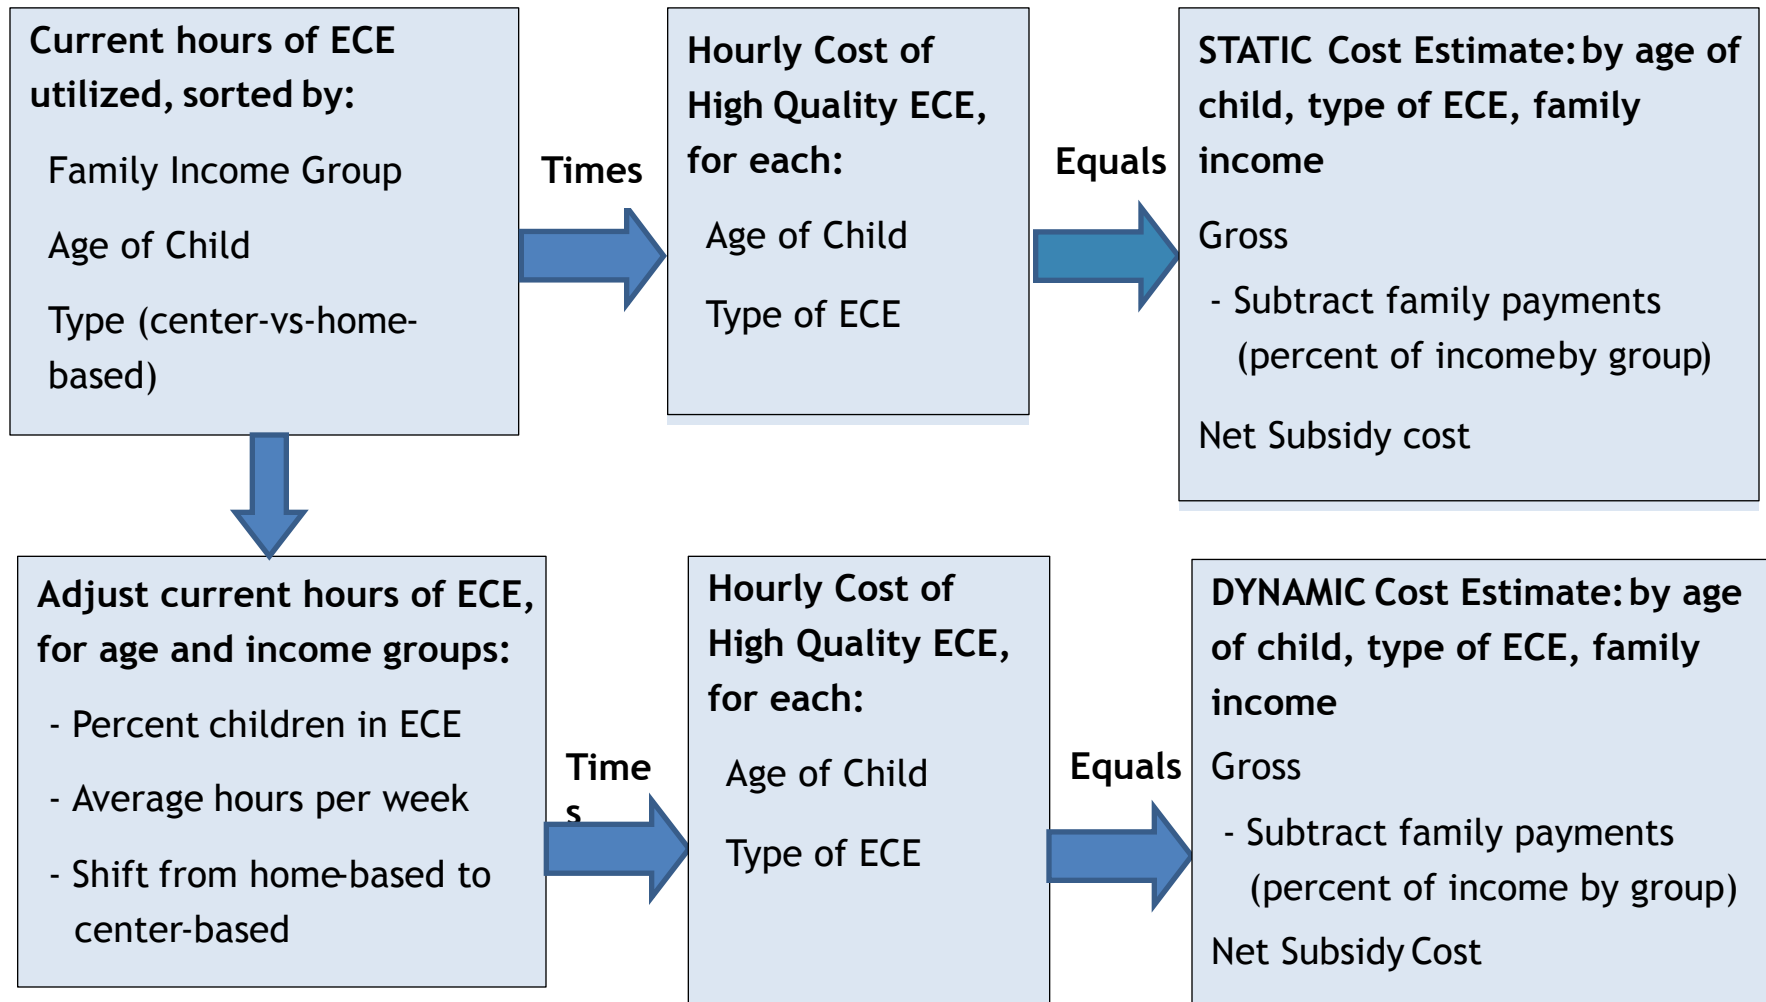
Current hours of ECE utilized, sorted by:

Family Income Group

Age of Child

Type (center-vs-home-based)

Times

Hourly Cost of High Quality ECE, for each:

Age of Child

Type of ECE

Equals

STATIC Cost Estimate: by age of child, type of ECE, family income

Gross

- Subtract family payments (percent of incomeby group)

Net Subsidy cost

Adjust current hours of ECE, for age and income groups:

- Percent children in ECE

- Average hours per week

- Shift from home-based to center-based

Time s

Hourly Cost of High Quality ECE, for each:

Age of Child

Type of ECE

Equals

DYNAMIC Cost Estimate: by age of child, type of ECE, family income

Gross

- Subtract family payments (percent of income by group)

Net Subsidy Cost